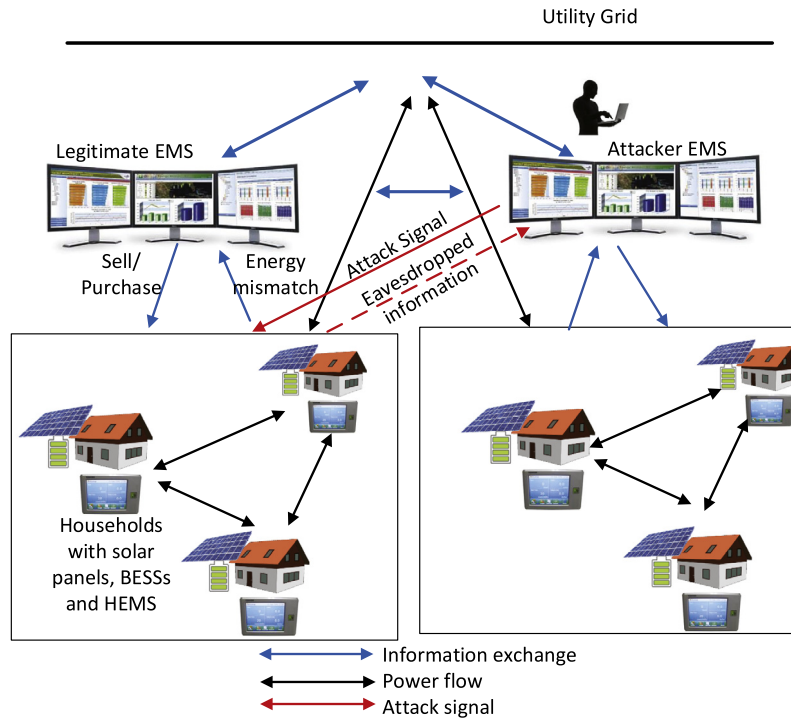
Utility Grid

Legitimate EMS

Attacker EMS

Attack Signal

Eavesdropped information

Sell/ Purchase

Energy mismatch

Households with solar panels, BESSs and HEMS

Information exchange

Power flow

Attack signal